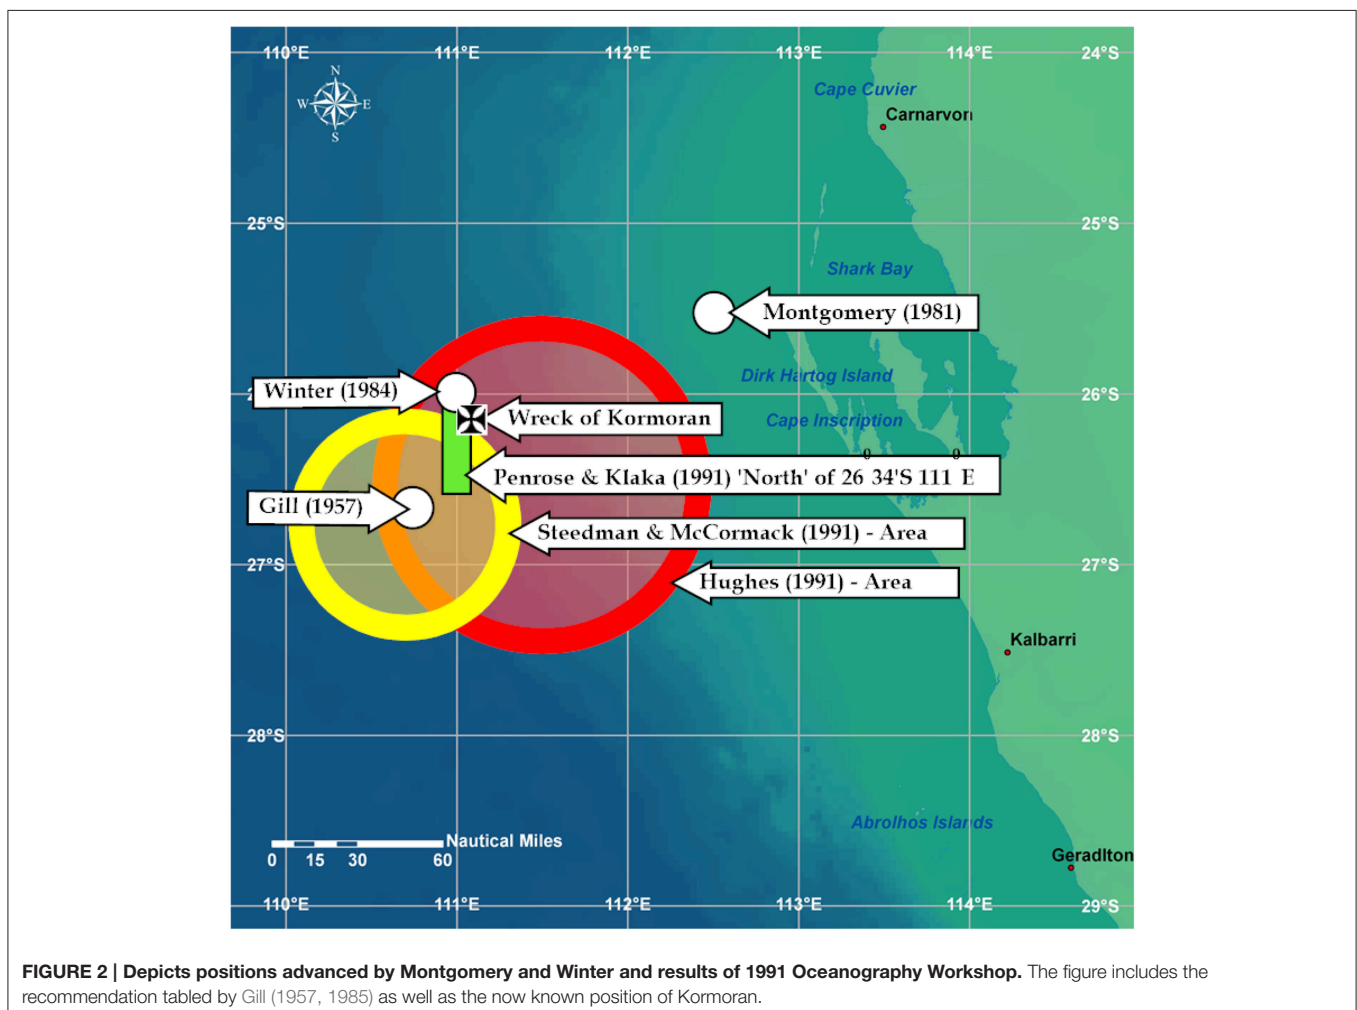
110°E 111°E 112°E 113°E 114°E 24°S

N
W E
S

Cape Cuvier
Carnarvon

25°S 25°S

Shark Bay

Montgomery (1981)

Dirk Hartog Island

Winter (1984)

26°S

Wreck of Kormoran

Cape Inscription

Penrose & Klaka (1991) 'North' of 26 34'S 111 E

Gill (1957)

Steedman & McCormack (1991) - Area

27°S 27°S

Hughes (1991) - Area

Kalbarri

28°S 28°S

Abrolhos Islands

Nautical Miles
0 15 30 60

Geraldton

110°E 111°E 112°E 113°E 114°E 29°S

FIGURE 2 | Depicts positions advanced by Montgomery and Winter and results of 1991 Oceanography Workshop. The figure includes the recommendation tabled by Gill (1957, 1985) as well as the now known position of Kormoran.